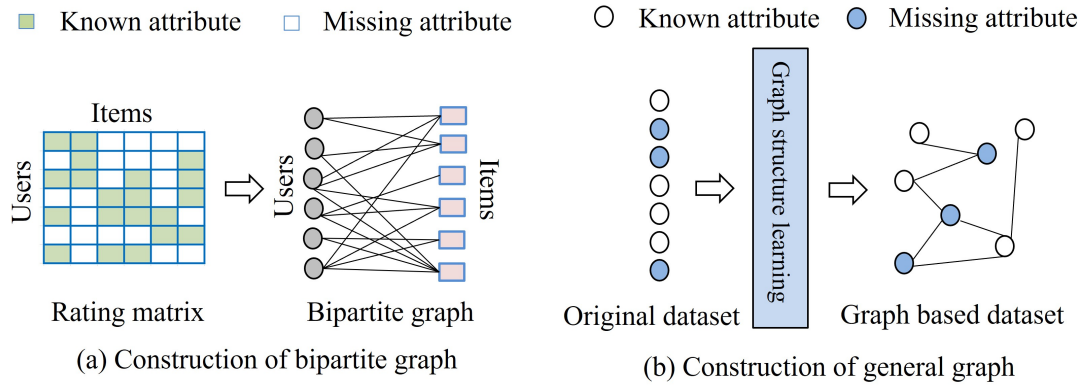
Known attribute Missing attribute

Items

Users

Rating matrix

Users

Items

Bipartite graph

(a) Construction of bipartite graph

Known attribute Missing attribute

Original dataset

Graph structure learning

Graph based dataset

(b) Construction of general graph